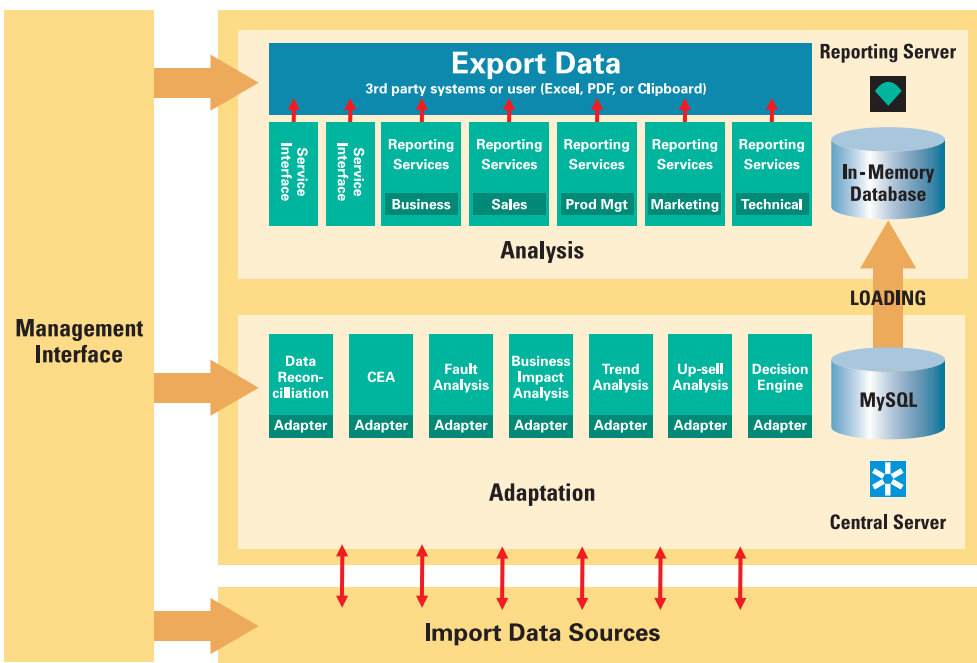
Management Interface

Export Data
3rd party systems or user (Excel, PDF, or Clipboard)

Reporting Server

Service Interface

Service Interface

Reporting Services
Business

Reporting Services
Sales

Reporting Services
Prod Mgt

Reporting Services
Marketing

Reporting Services
Technical

In-Memory Database

Analysis

LOADING

Data Reconciliation
Adapter

CEA
Adapter

Fault Analysis
Adapter

Business Impact Analysis
Adapter

Trend Analysis
Adapter

Up-sell Analysis
Adapter

Decision Engine
Adapter

MySQL

Adaptation

Central Server

Import Data Sources